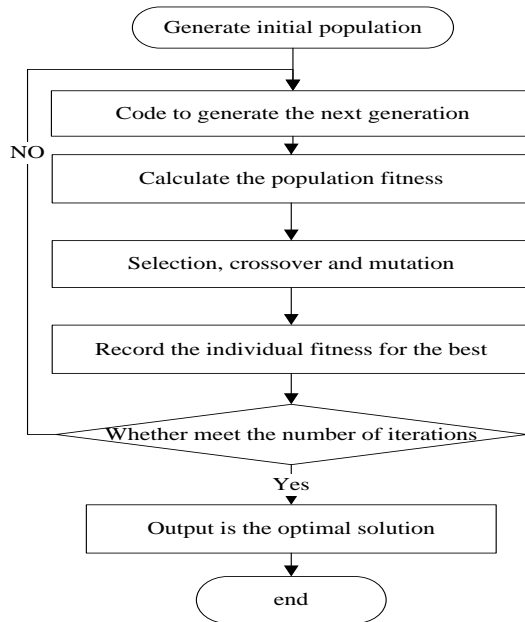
Generate initial population

Code to generate the next generation

NO

Calculate the population fitness

Selection, crossover and mutation

Record the individual fitness for the best

Whether meet the number of iterations

Yes

Output is the optimal solution

end